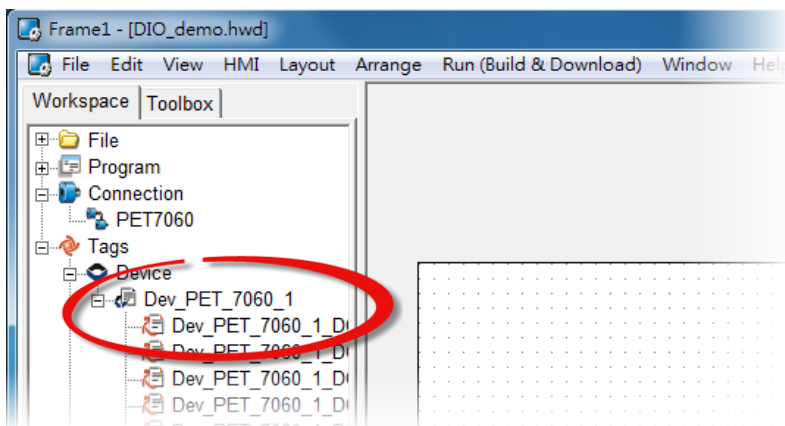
Frame1 - [DIO_demo.hwd]

File Edit View HMI Layout Arrange Run (Build & Download) Window Help

Workspace Toolbox

File
Program
Connection
PET7060
Tags
Device
Dev_PET_7060_1
Dev_PET_7060_1_D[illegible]
Dev_PET_7060_1_D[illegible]
Dev_PET_7060_1_D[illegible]
Dev_PET_7060_1_D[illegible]